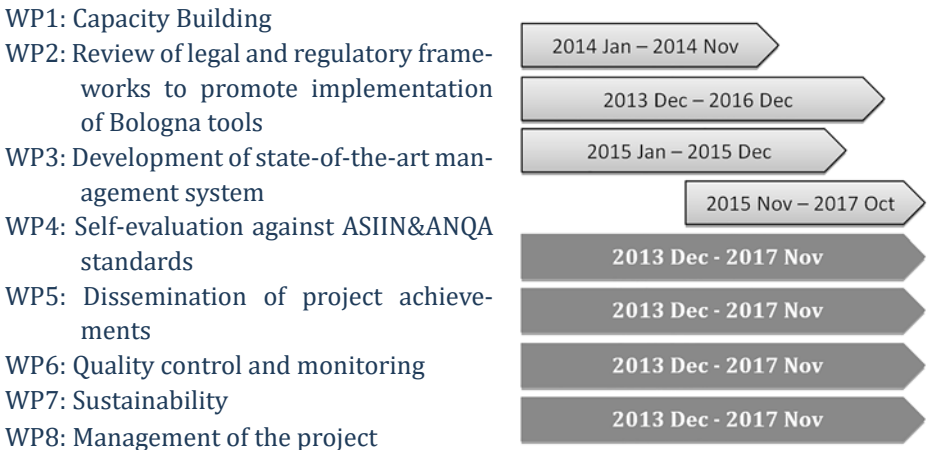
WP1: Capacity Building
WP2: Review of legal and regulatory frameworks to promote implementation of Bologna tools
WP3: Development of state-of-the-art management system
WP4: Self-evaluation against ASIIN&ANQA standards
WP5: Dissemination of project achievements
WP6: Quality control and monitoring
WP7: Sustainability
WP8: Management of the project

2014 Jan – 2014 Nov
2013 Dec – 2016 Dec
2015 Jan – 2015 Dec
2015 Nov – 2017 Oct
2013 Dec - 2017 Nov
2013 Dec - 2017 Nov
2013 Dec - 2017 Nov
2013 Dec - 2017 Nov